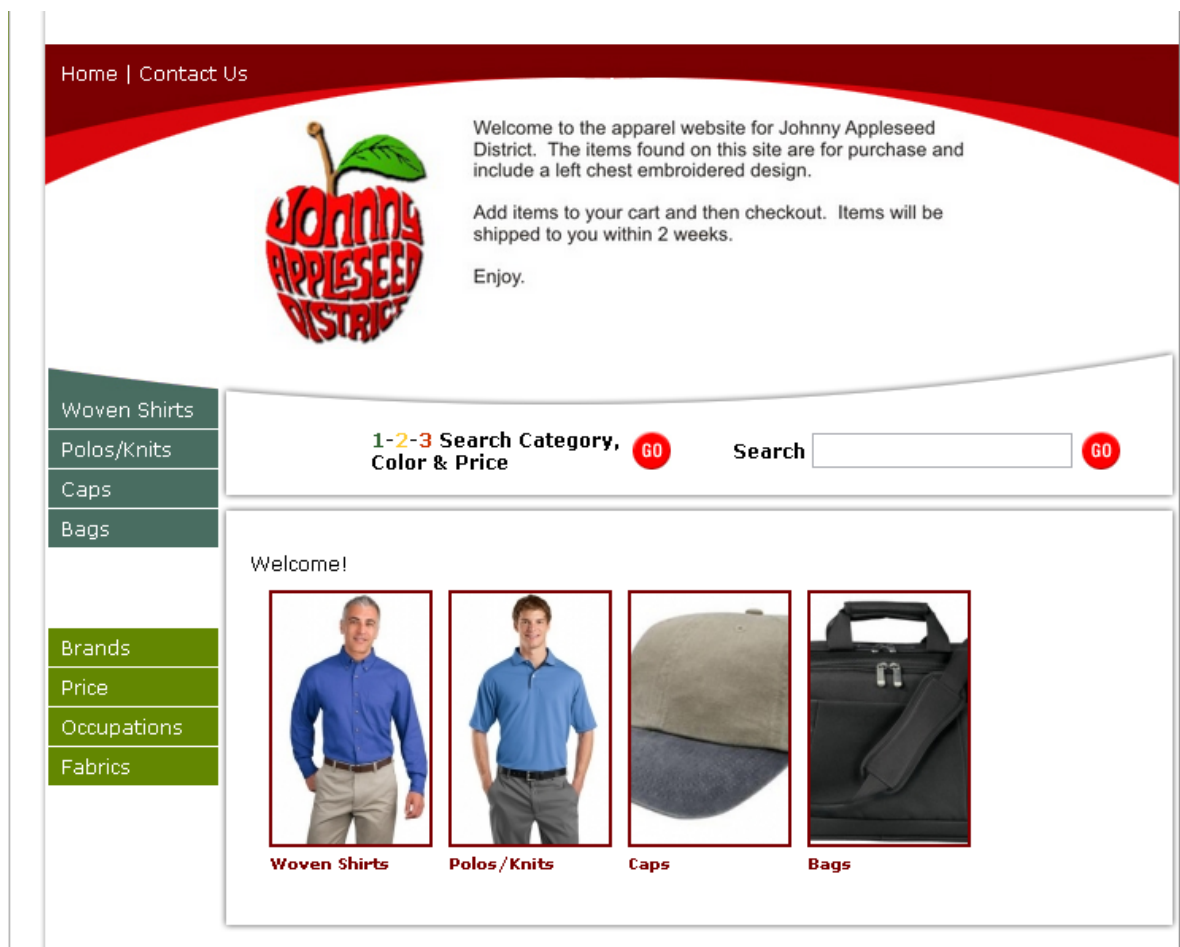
Home | Contact Us

Johnny Appleseed District

Welcome to the apparel website for Johnny Appleseed District. The items found on this site are for purchase and include a left chest embroidered design.

Add items to your cart and then checkout. Items will be shipped to you within 2 weeks.

Enjoy.

Woven Shirts
Polos/Knits
Caps
Bags

Brands
Price
Occupations
Fabrics

1-2-3 Search Category, Color & Price GO

Search GO

Welcome!

Woven Shirts
Polos/Knits
Caps
Bags